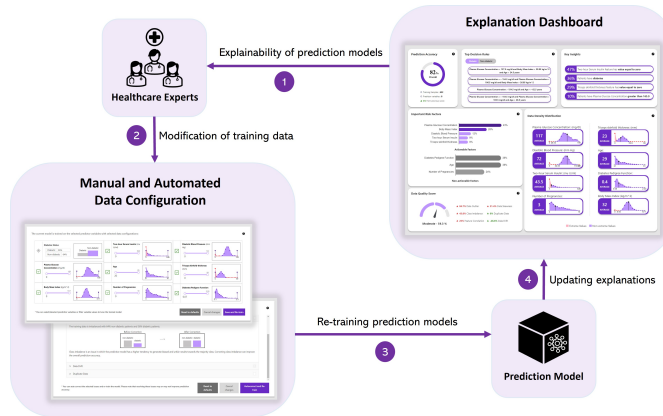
Explanation Dashboard

Explainability of prediction models

1

Healthcare Experts

2

Modification of training data

Manual and Automated Data Configuration

Re-training prediction models

3

4

Updating explanations

Prediction Model

Prediction Accuracy

Top Decision Rules

Key Insights

Important Risk Factors

Data Quality Score

Data Density Distribution

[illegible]